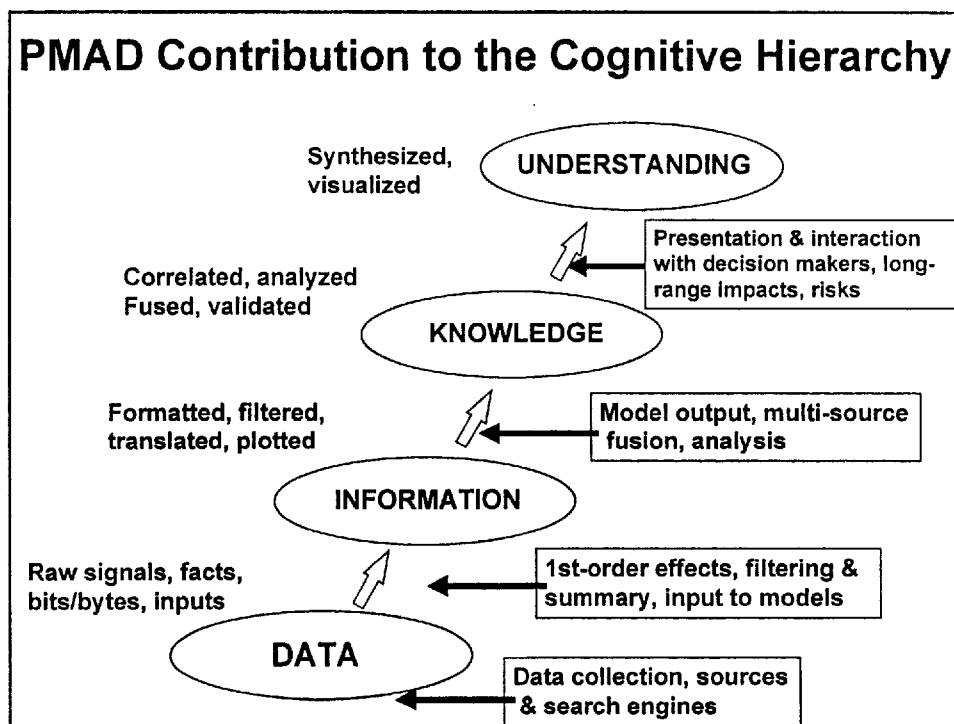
PMAD Contribution to the Cognitive Hierarchy

Synthesized, visualized

UNDERSTANDING

Presentation & interaction with decision makers, long-range impacts, risks

Correlated, analyzed
Fused, validated

KNOWLEDGE

Formatted, filtered, translated, plotted

Model output, multi-source fusion, analysis

INFORMATION

Raw signals, facts, bits/bytes, inputs

1st-order effects, filtering & summary, input to models

DATA

Data collection, sources & search engines